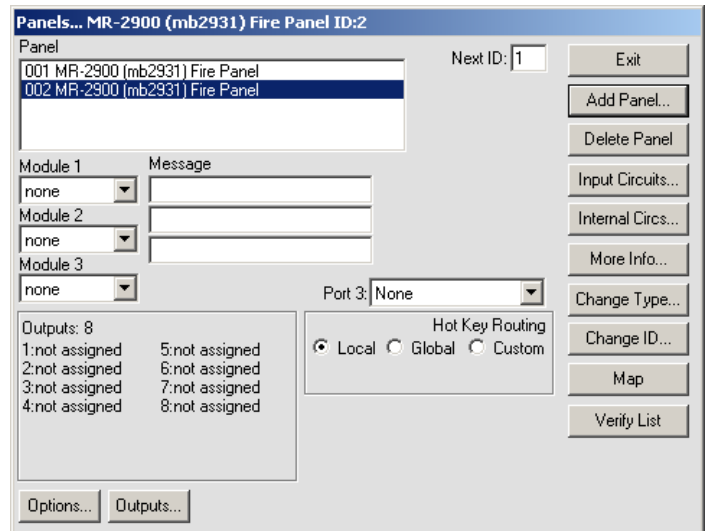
Panels... MR-2900 (mb2931) Fire Panel ID:2

Panel

001 MR-2900 (mb2931) Fire Panel
002 MR-2900 (mb2931) Fire Panel

Next ID: 1

Exit

Add Panel...

Delete Panel

Module 1

none

Message

Module 2

none

Module 3

none

Input Circuits...

Internal Circs...

More Info...

Port 3: None

Change Type...

Outputs: 8
1:not assigned
2:not assigned
3:not assigned
4:not assigned
5:not assigned
6:not assigned
7:not assigned
8:not assigned

Hot Key Routing
Local Global Custom

Change ID...

Map

Verify List

Options...

Outputs...